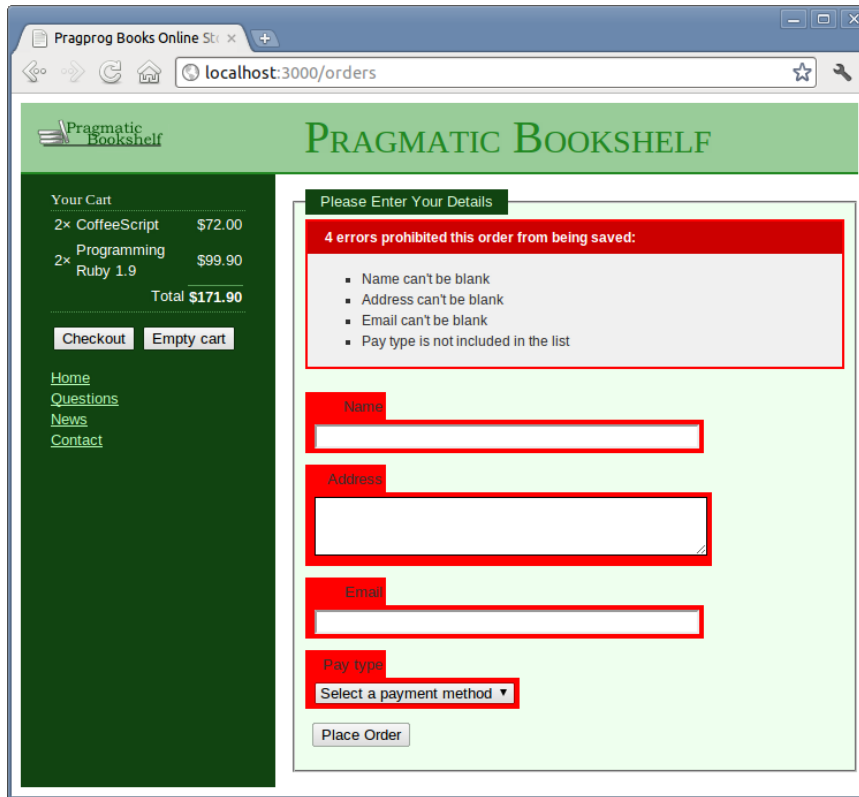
Pragprog Books Online St

localhost:3000/orders

Pragmatic Bookshelf

PRAGMATIC BOOKSHELF

Your Cart

| | | |
|---|---|---|
| 2× | CoffeeScript | $72.00 |
| 2× | Programming Ruby 1.9 | $99.90 |
| | Total | $171.90 |

Checkout Empty cart

Home
Questions
News
Contact

Please Enter Your Details

4 errors prohibited this order from being saved:

- Name can't be blank
- Address can't be blank
- Email can't be blank
- Pay type is not included in the list

Name

Address

Email

Pay type

Select a payment method

Place Order